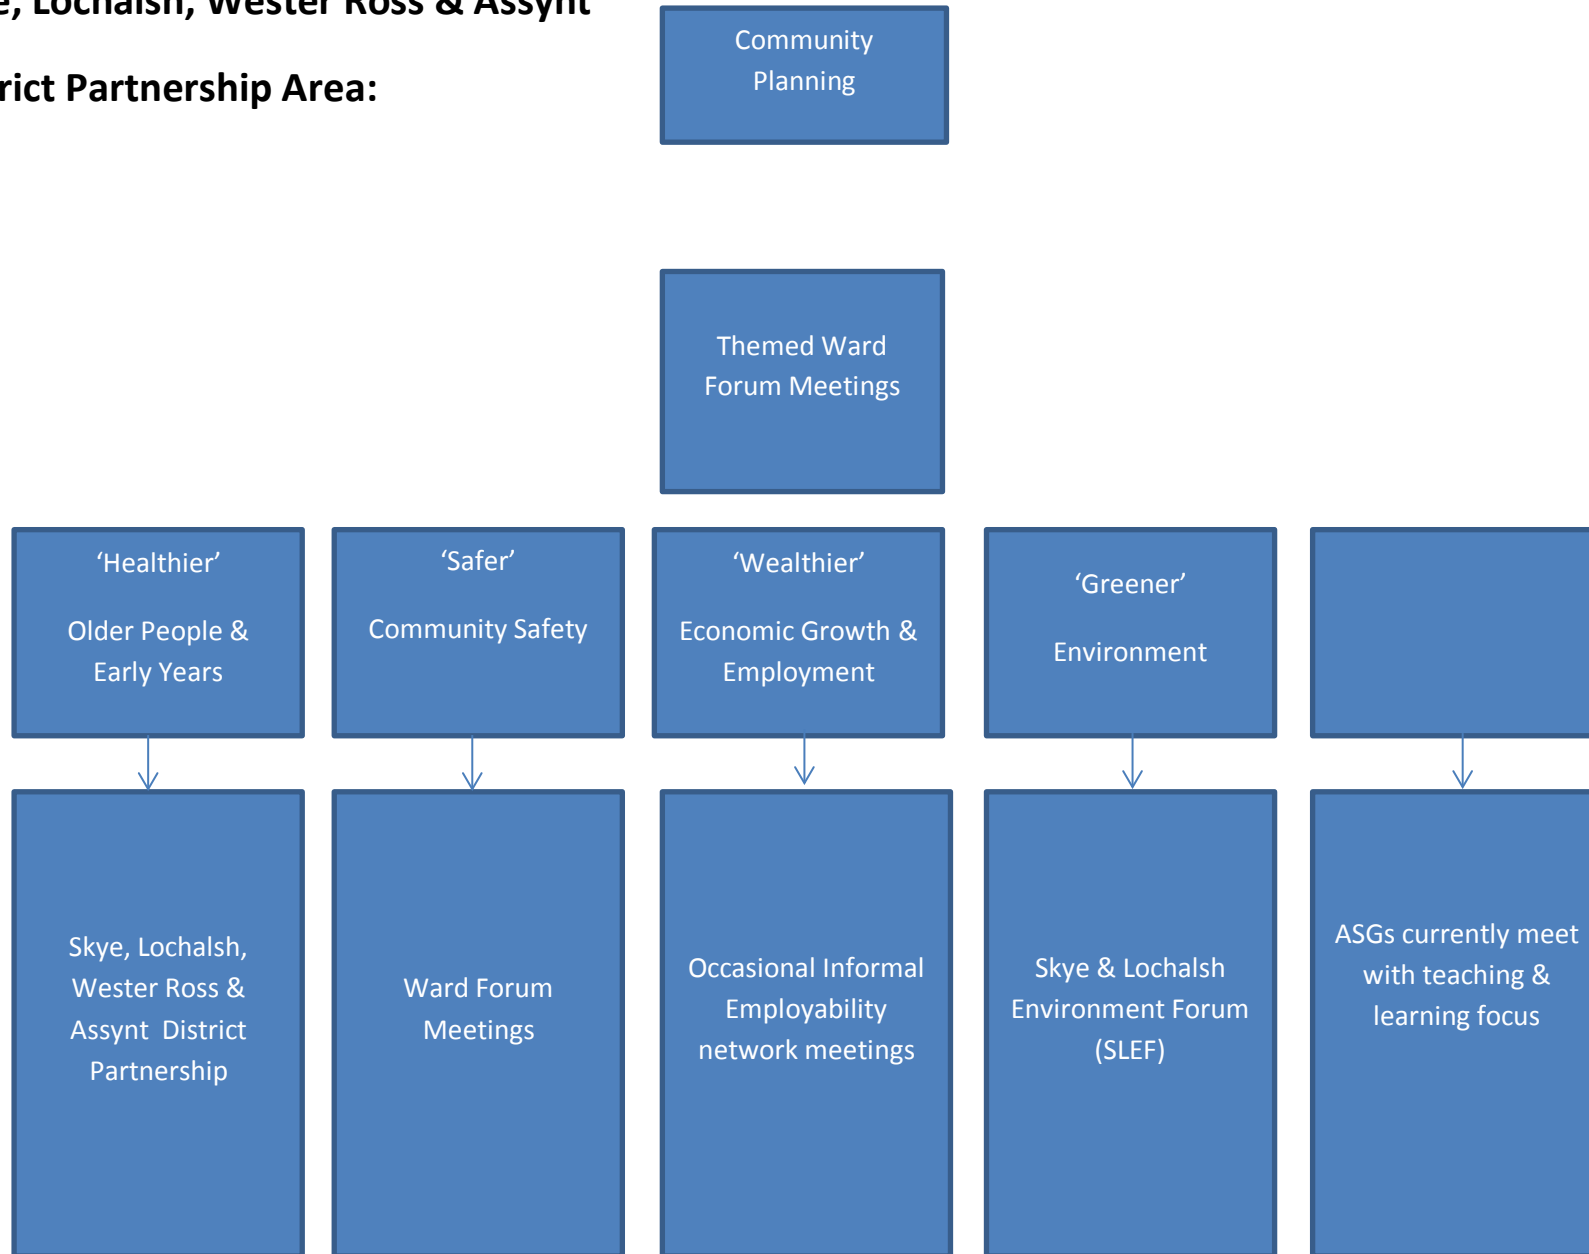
e, Lochalsh, Wester Ross & Assynt

rict Partnership Area:

Community Planning

Themed Ward Forum Meetings

‘Healthier’

Older People & Early Years

‘Safer’

Community Safety

‘Wealthier’

Economic Growth & Employment

‘Greener’

Environment

Skye, Lochalsh, Wester Ross & Assynt District Partnership

Ward Forum Meetings

Occasional Informal Employability network meetings

Skye & Lochalsh Environment Forum (SLEF)

ASGs currently meet with teaching & learning focus